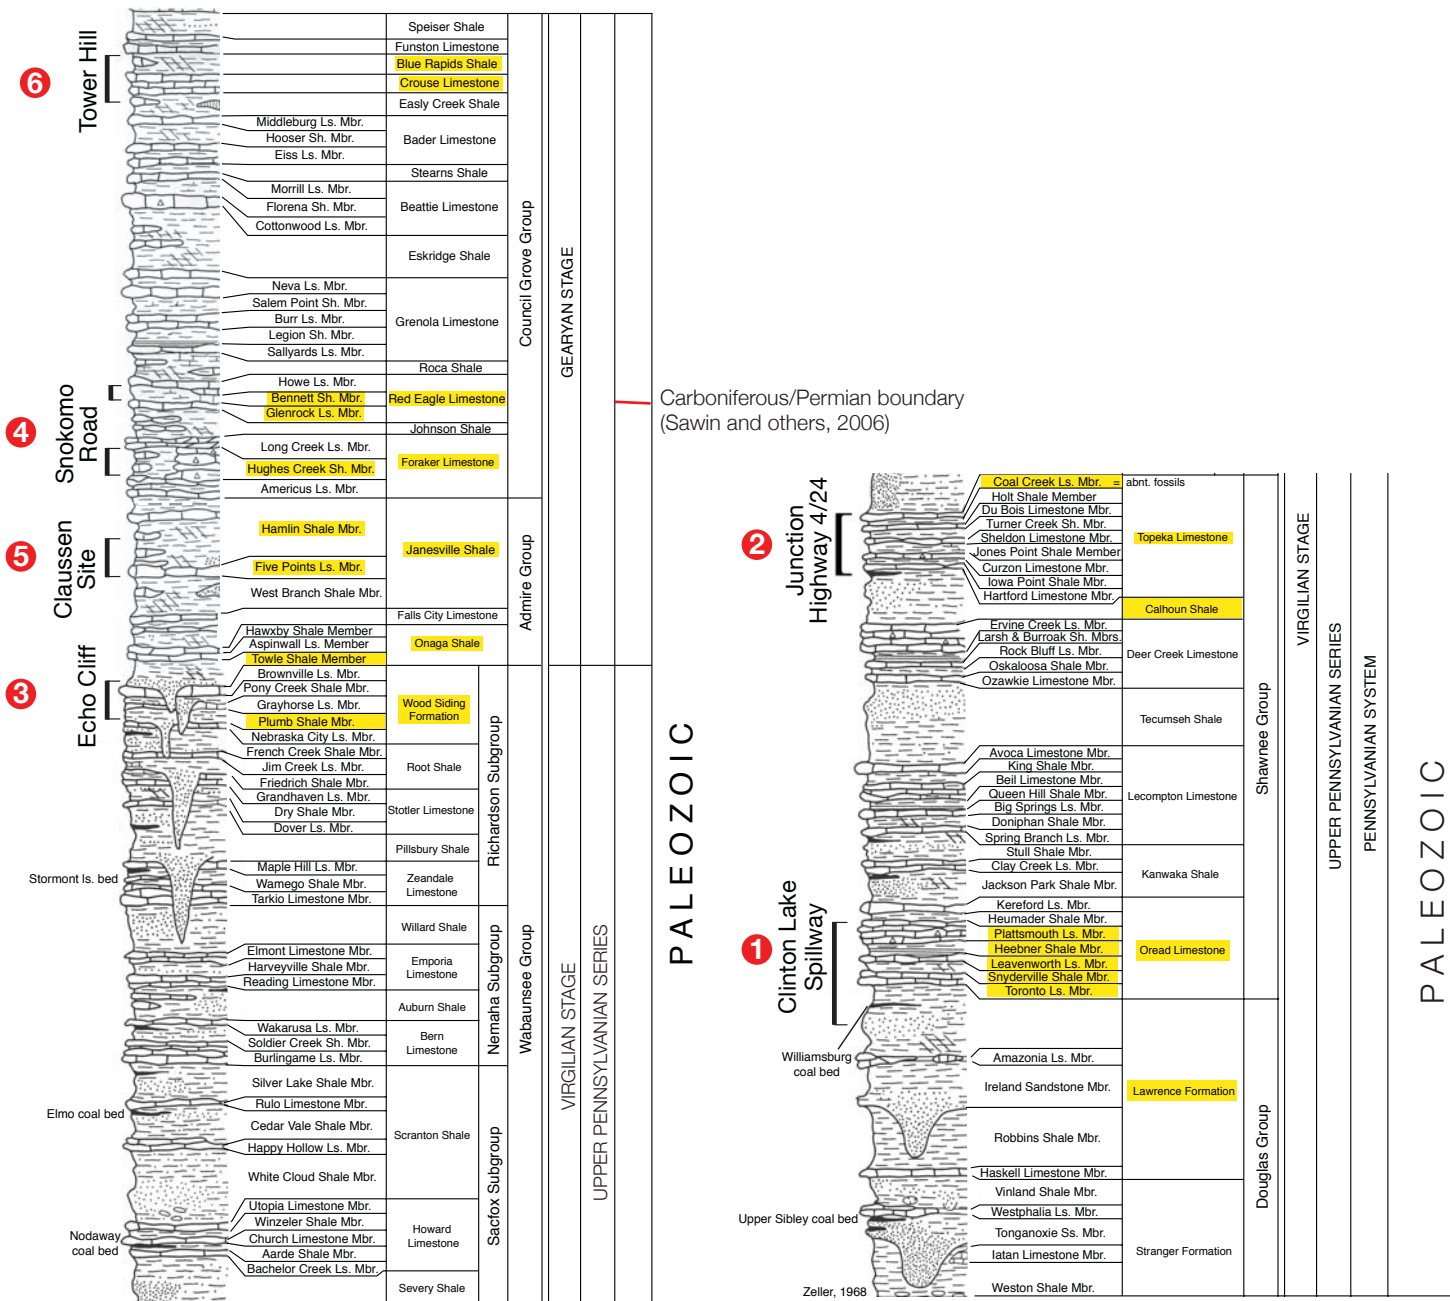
6 Tower Hill

Speiser Shale
Funston Limestone
Blue Rapids Shale
Crouse Limestone
Easly Creek Shale
Middleburg Ls. Mbr.
Hooser Sh. Mbr.
Eiss Ls. Mbr.
Bader Limestone
Stearns Shale
Morrill Ls. Mbr.
Florena Sh. Mbr.
Cottonwood Ls. Mbr.
Beattie Limestone
Eskridge Shale
Neva Ls. Mbr.
Salem Point Sh. Mbr.
Burr Ls. Mbr.
Legion Sh. Mbr.
Sallyards Ls. Mbr.
Grenola Limestone
Roca Shale
Howe Ls. Mbr.
Bennett Sh. Mbr.
Glenrock Ls. Mbr.
Red Eagle Limestone
Johnson Shale
Long Creek Ls. Mbr.
Hughes Creek Sh. Mbr.
Americus Ls. Mbr.
Foraker Limestone
Council Grove Group
GEARYAN STAGE

4 Snokomo Road

5 Claussen Site

Hamlin Shale Mbr.
Five Points Ls. Mbr.
West Branch Shale Mbr.
Janesville Shale
Falls City Limestone
Hawxby Shale Member
Aspinwall Ls. Member
Towle Shale Member
Onaga Shale
Admire Group

3 Echo Cliff

Brownville Ls. Mbr.
Pony Creek Shale Mbr.
Grayhorse Ls. Mbr.
Plumb Shale Mbr.
Nebraska City Ls. Mbr.
Wood Siding Formation
French Creek Shale Mbr.
Jim Creek Ls. Mbr.
Friedrich Shale Mbr.
Root Shale
Grandhaven Ls. Mbr.
Dry Shale Mbr.
Dover Ls. Mbr.
Stotler Limestone
Pillsbury Shale
Richardson Subgroup
Stormont ls. bed
Maple Hill Ls. Mbr.
Wamego Shale Mbr.
Tarkio Limestone Mbr.
Zeandale Limestone
Willard Shale
Elmont Limestone Mbr.
Harveyville Shale Mbr.
Reading Limestone Mbr.
Emporia Limestone
Auburn Shale
Wakarusa Ls. Mbr.
Soldier Creek Sh. Mbr.
Burlingame Ls. Mbr.
Bern Limestone
Nemaha Subgroup
Wabaunsee Group
Silver Lake Shale Mbr.
Rulo Limestone Mbr.
Cedar Vale Shale Mbr.
Happy Hollow Ls. Mbr.
White Cloud Shale Mbr.
Scranton Shale
Elmo coal bed
Utopia Limestone Mbr.
Winzeler Shale Mbr.
Church Limestone Mbr.
Aarde Shale Mbr.
Bachelor Creek Ls. Mbr.
Howard Limestone
Severy Shale
Nodaway coal bed
Sacfox Subgroup
VIRGILIAN STAGE
UPPER PENNSYLVANIAN SERIES
PALEOZOIC

Carboniferous/Permian boundary (Sawin and others, 2006)

2 Junction Highway 4/24

Coal Creek Ls. Mbr. = abnt. fossils
Holt Shale Member
Du Bois Limestone Mbr.
Turner Creek Sh. Mbr.
Sheldon Limestone Mbr.
Jones Point Shale Member
Curzon Limestone Mbr.
Iowa Point Shale Mbr.
Hartford Limestone Mbr.
Topeka Limestone
Calhoun Shale
Ervine Creek Ls. Mbr.
Larsh & Burroak Sh. Mbrs.
Rock Bluff Ls. Mbr.
Oskaloosa Shale Mbr.
Ozawkie Limestone Mbr.
Deer Creek Limestone
Tecumseh Shale
Avoca Limestone Mbr.
King Shale Mbr.
Beil Limestone Mbr.
Queen Hill Shale Mbr.
Big Springs Ls. Mbr.
Doniphan Shale Mbr.
Spring Branch Ls. Mbr.
Lecompton Limestone
Stull Shale Mbr.
Clay Creek Ls. Mbr.
Jackson Park Shale Mbr.
Kanwaka Shale
Shawnee Group

1 Clinton Lake Spillway

Kereford Ls. Mbr.
Heumader Shale Mbr.
Plattsmouth Ls. Mbr.
Heebner Shale Mbr.
Leavenworth Ls. Mbr.
Snyderville Shale Mbr.
Toronto Ls. Mbr.
Oread Limestone
Williamsburg coal bed
Amazonia Ls. Mbr.
Ireland Sandstone Mbr.
Robbins Shale Mbr.
Lawrence Formation
Haskell Limestone Mbr.
Vinland Shale Mbr.
Westphalia Ls. Mbr.
Tonganoxie Ss. Mbr.
Iatan Limestone Mbr.
Weston Shale Mbr.
Stranger Formation
Upper Sibley coal bed
Douglas Group
Zeller, 1968
VIRGILIAN STAGE
UPPER PENNSYLVANIAN SERIES
PENNSYLVANIAN SYSTEM
PALEOZOIC